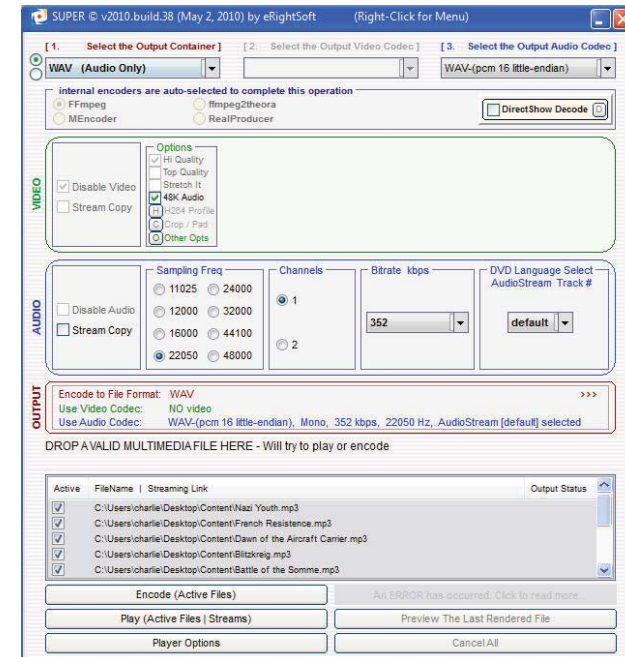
SUPER © v2010.build.38 (May 2, 2010) by eRightSoft (Right-Click for Menu)

[1. Select the Output Container ] [2. Select the Output Video Codec ] [3. Select the Output Audio Codec ]

WAV (Audio Only)

WAV-(pcm 16 little-endian)

internal encoders are auto-selected to complete this operation

FFmpeg
ffmpeg2theora
MEncoder
RealProducer

DirectShow Decode D

VIDEO

Disable Video
Stream Copy

Options
Hi Quality
Top Quality
Stretch It
48K Audio
H264 Profile
Crop / Pad
Other Opts

AUDIO

Disable Audio
Stream Copy

Sampling Freq
11025 24000
12000 32000
16000 44100
22050 48000

Channels
1
2

Bitrate kbps
352

DVD Language Select
AudioStream Track #
default

OUTPUT

Encode to File Format: WAV
Use Video Codec: NO video
Use Audio Codec: WAV-(pcm 16 little-endian), Mono, 352 kbps, 22050 Hz, AudioStream [default] selected

>>>

DROP A VALID MULTIMEDIA FILE HERE - Will try to play or encode

| Active | FileName \| Streaming Link | Output Status |
|---|---|---|
| ☑ | C:\Users\charlie\Desktop\Content\Nazi Youth.mp3 | |
| ☑ | C:\Users\charlie\Desktop\Content\French Resistence.mp3 | |
| ☑ | C:\Users\charlie\Desktop\Content\Dawn of the Aircraft Carrier.mp3 | |
| ☑ | C:\Users\charlie\Desktop\Content\Blitzkreig.mp3 | |
| ☑ | C:\Users\charlie\Desktop\Content\Battle of the Somme.mp3 | |

Encode (Active Files)
An ERROR has occurred. Click to read more...
Play (Active Files | Streams)
Preview The Last Rendered File
Player Options
Cancel All